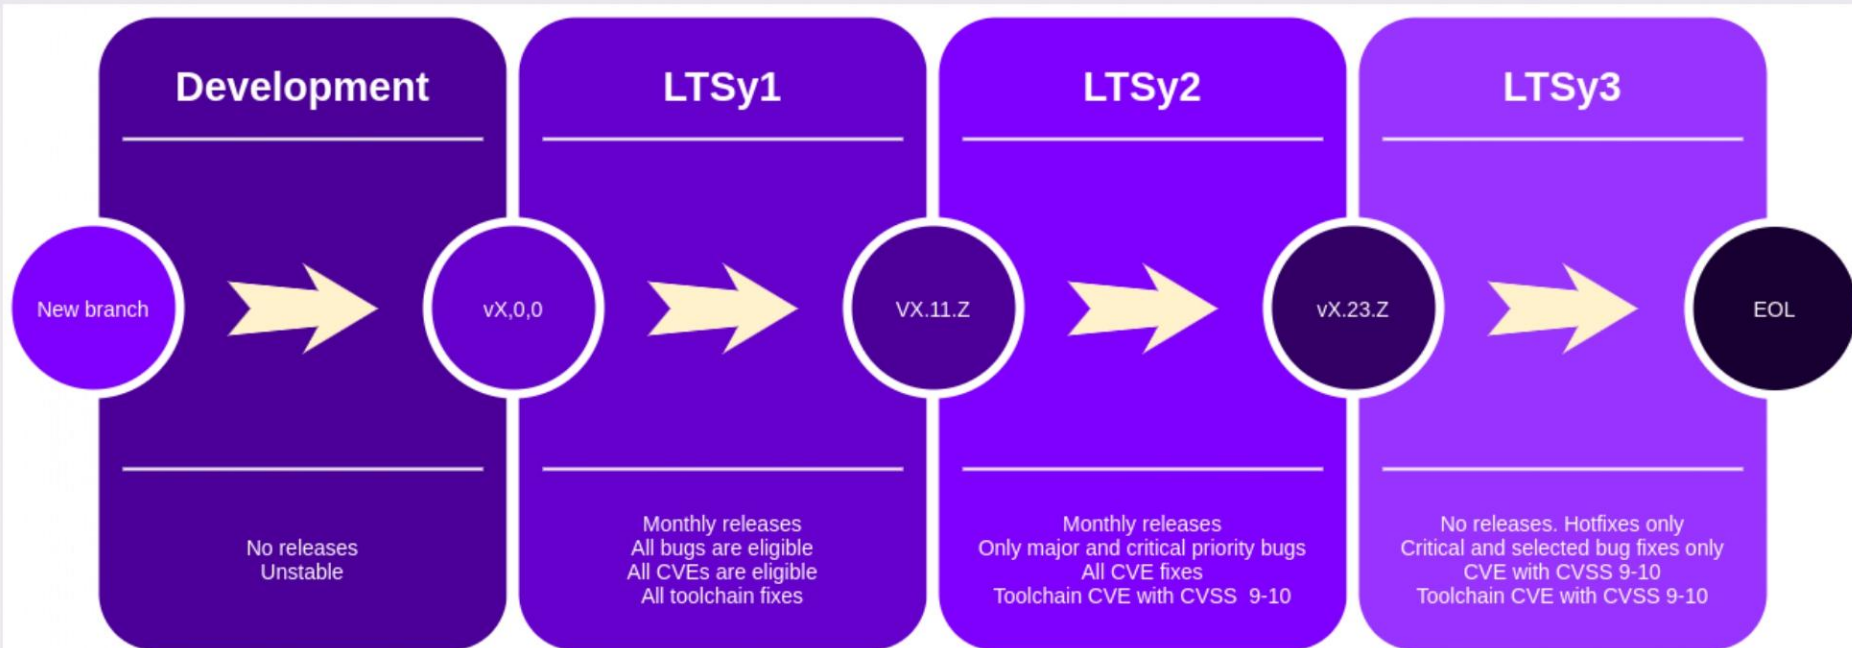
Development

LTSy1

LTSy2

LTSy3

New branch

vX,0,0

VX.11.Z

vX.23.Z

EOL

No releases
Unstable

Monthly releases
All bugs are eligible
All CVEs are eligible
All toolchain fixes

Monthly releases
Only major and critical priority bugs
All CVE fixes
Toolchain CVE with CVSS 9-10

No releases. Hotfixes only
Critical and selected bug fixes only
CVE with CVSS 9-10
Toolchain CVE with CVSS 9-10